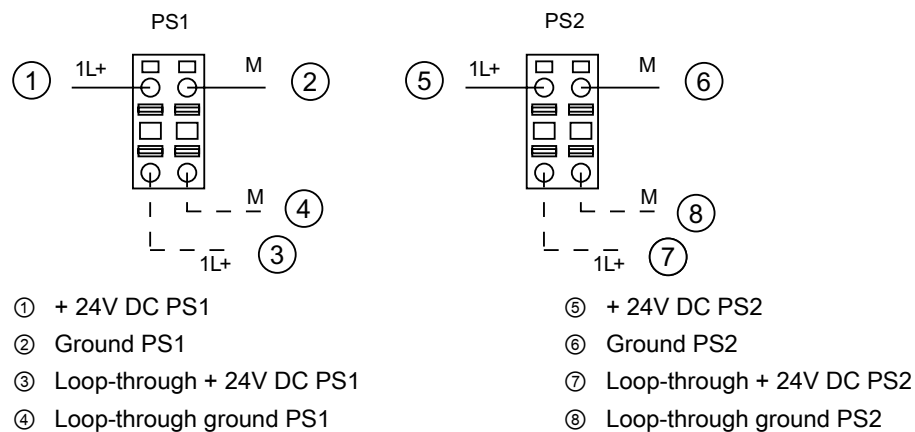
PS1

① 1L+ M ②

M ④

1L+ ③

PS2

⑤ 1L+ M ⑥

M ⑧

1L+ ⑦

① + 24V DC PS1

② Ground PS1

③ Loop-through + 24V DC PS1

④ Loop-through ground PS1

⑤ + 24V DC PS2

⑥ Ground PS2

⑦ Loop-through + 24V DC PS2

⑧ Loop-through ground PS2